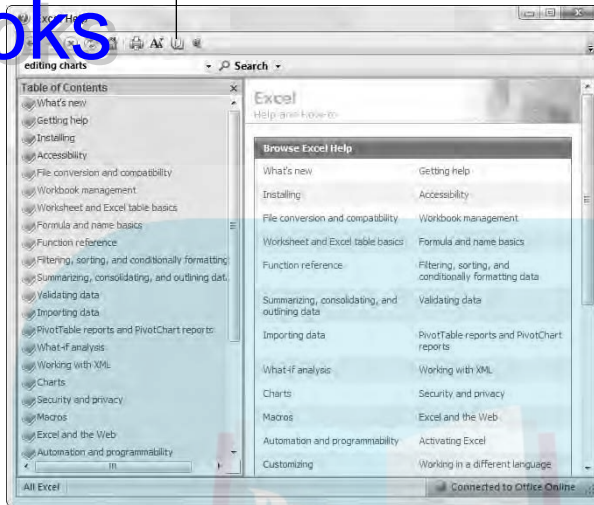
oks

Excel Help

editing charts

Search

Table of Contents

What's new
Getting help
Installing
Accessibility
File conversion and compatibility
Workbook management
Worksheet and Excel table basics
Formula and name basics
Function reference
Filtering, sorting, and conditionally formatting
Summarizing, consolidating, and outlining dat
Validating data
Importing data
PivotTable reports and PivotChart reports
What-if analysis
Working with XML
Charts
Security and privacy
Macros
Excel and the Web
Automation and programmability

Excel
Help and How-to

Browse Excel Help

| | |
|---|---|
| What's new | Getting help |
| Installing | Accessibility |
| File conversion and compatibility | Workbook management |
| Worksheet and Excel table basics | Formula and name basics |
| Function reference | Filtering, sorting, and conditionally formatting data |
| Summarizing, consolidating, and outlining data | Validating data |
| Importing data | PivotTable reports and PivotChart reports |
| What-if analysis | Working with XML |
| Charts | Security and privacy |
| Macros | Excel and the Web |
| Automation and programmability | Activating Excel |
| Customizing | Working in a different language |

All Excel

Connected to Office Online